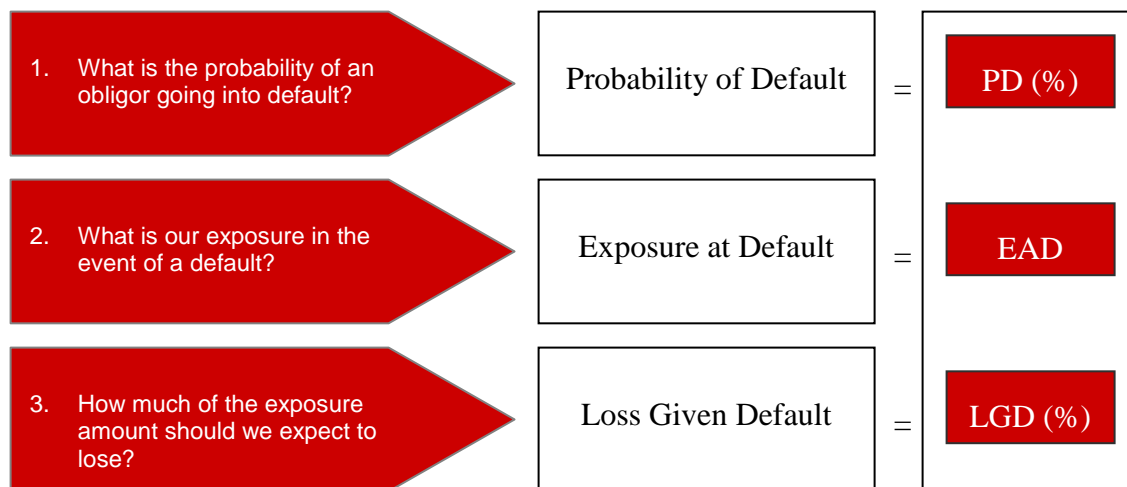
1. What is the probability of an obligor going into default?

Probability of Default

=

PD (%)

2. What is our exposure in the event of a default?

Exposure at Default

=

EAD

3. How much of the exposure amount should we expect to lose?

Loss Given Default

=

LGD (%)